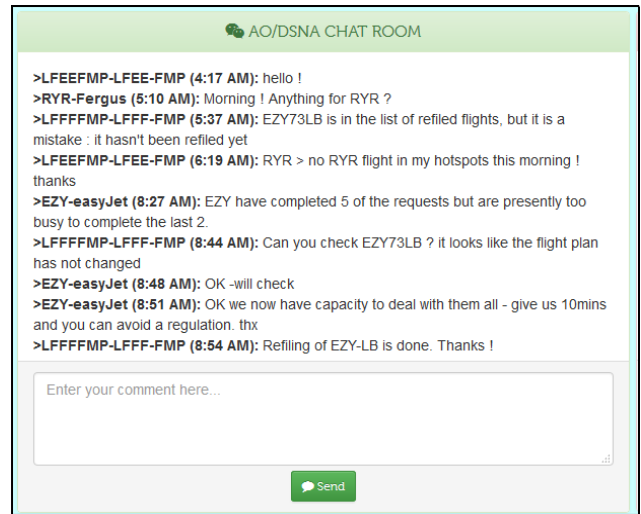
AO/DSNA CHAT ROOM

>LFEEFMP-LFEE-FMP (4:17 AM): hello !
>RYR-Fergus (5:10 AM): Morning ! Anything for RYR ?
>LFFFFMP-LFFF-FMP (5:37 AM): EZY73LB is in the list of refiled flights, but it is a mistake : it hasn't been refiled yet
>LFEEFMP-LFEE-FMP (6:19 AM): RYR > no RYR flight in my hotspots this morning ! thanks
>EZY-easyJet (8:27 AM): EZY have completed 5 of the requests but are presently too busy to complete the last 2.
>LFFFFMP-LFFF-FMP (8:44 AM): Can you check EZY73LB ? it looks like the flight plan has not changed
>EZY-easyJet (8:48 AM): OK -will check
>EZY-easyJet (8:51 AM): OK we now have capacity to deal with them all - give us 10mins and you can avoid a regulation. thx
>LFFFFMP-LFFF-FMP (8:54 AM): Refiling of EZY-LB is done. Thanks !

Enter your comment here...

Send